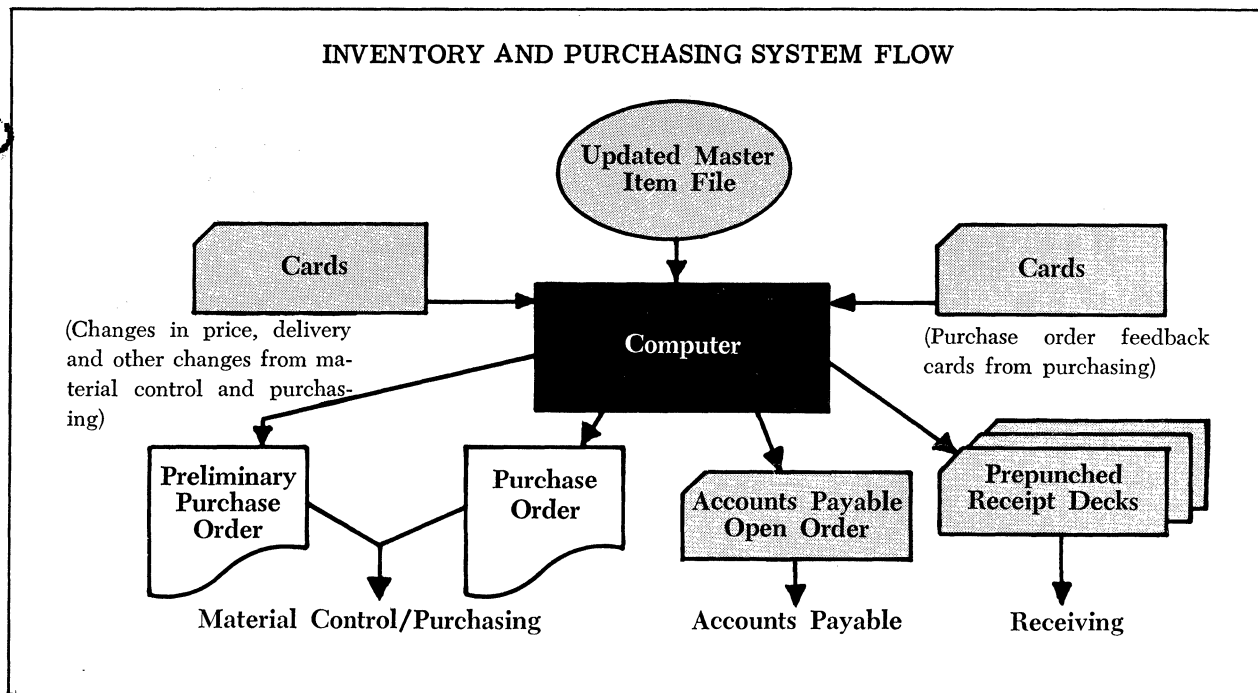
INVENTORY AND PURCHASING SYSTEM FLOW

Updated Master Item File

Cards

(Changes in price, delivery and other changes from material control and purchasing)

Computer

Cards

(Purchase order feedback cards from purchasing)

Preliminary Purchase Order

Purchase Order

Material Control/Purchasing

Accounts Payable Open Order

Accounts Payable

Prepunched Receipt Decks

Receiving